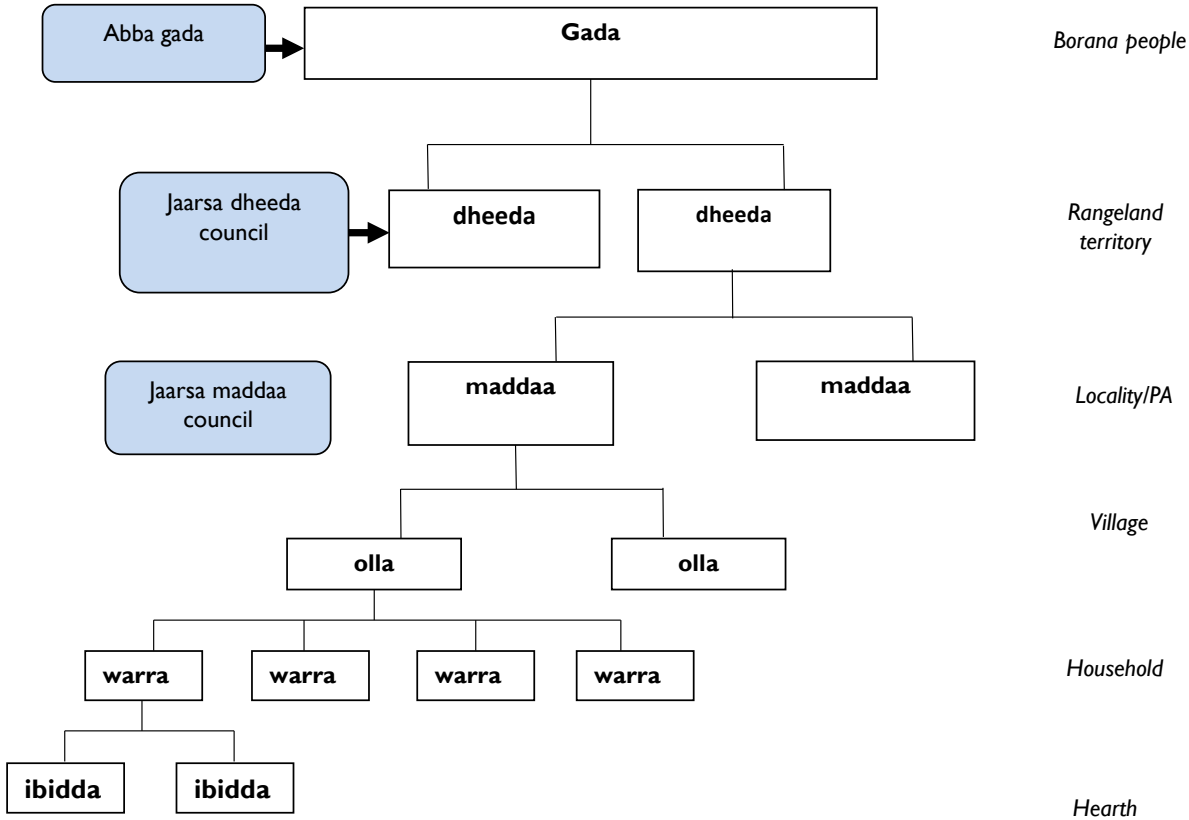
Abba gada

Gada

Borana people

Jaarsa dheeda council

dheeda

dheeda

Rangeland territory

Jaarsa maddaa council

maddaa

maddaa

Locality/PA

Village

olla

olla

warra

warra

warra

warra

Household

ibidda

ibidda

Hearth